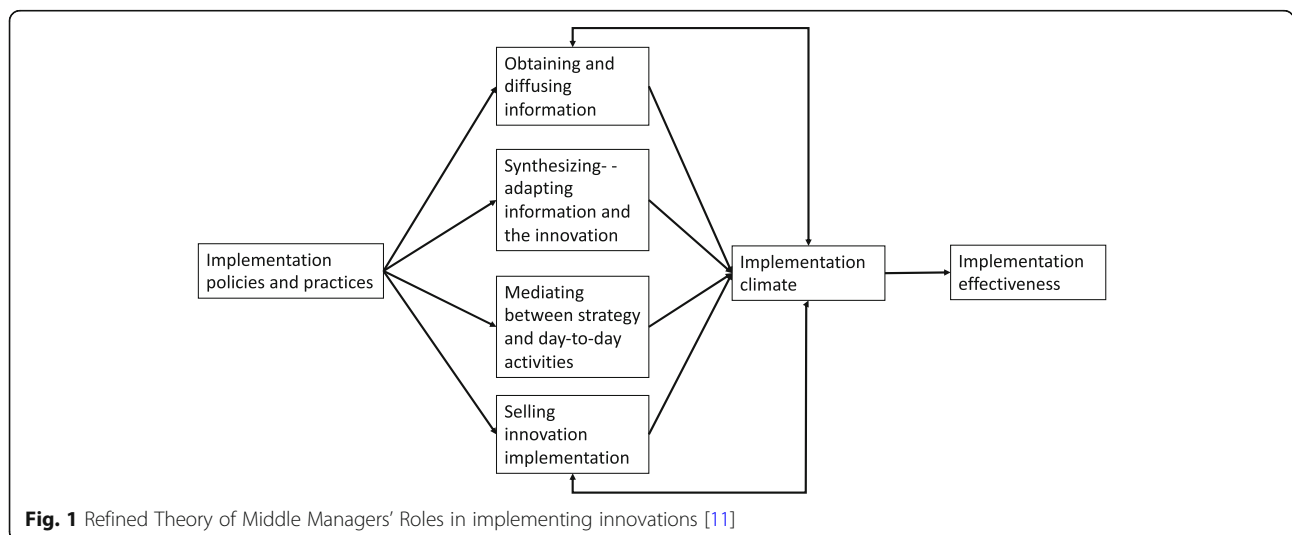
Implementation policies and practices

Obtaining and diffusing information

Synthesizing- -adapting information and the innovation

Mediating between strategy and day-to-day activities

Selling innovation implementation

Implementation climate

Implementation effectiveness

**Fig. 1** Refined Theory of Middle Managers' Roles in implementing innovations [11]